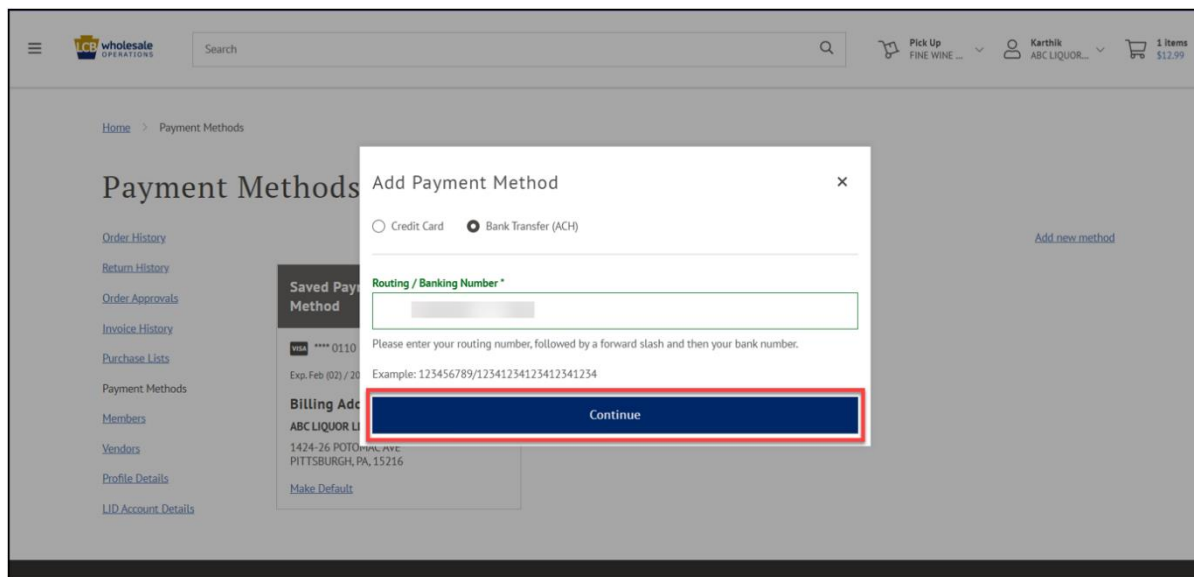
LCB wholesale OPERATIONS

Search

Pick Up
FINE WINE ...

Karthik
ABC LIQUOR...

1 items
$12.99

Home > Payment Methods

Payment Methods

Order History
Return History
Order Approvals
Invoice History
Purchase Lists
Payment Methods
Members
Vendors
Profile Details
LID Account Details

Saved Pay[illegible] Method

VISA **** 0110

Exp. Feb (02) / 20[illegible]

Billing Add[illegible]

ABC LIQUOR L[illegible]

1424-26 POTO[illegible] AVE
PITTSBURGH, PA, 15216

Make Default

Add new method

Add Payment Method

×

Credit Card
Bank Transfer (ACH)

Routing / Banking Number *

Please enter your routing number, followed by a forward slash and then your bank number.

Example: 123456789/12341234123412341234

Continue